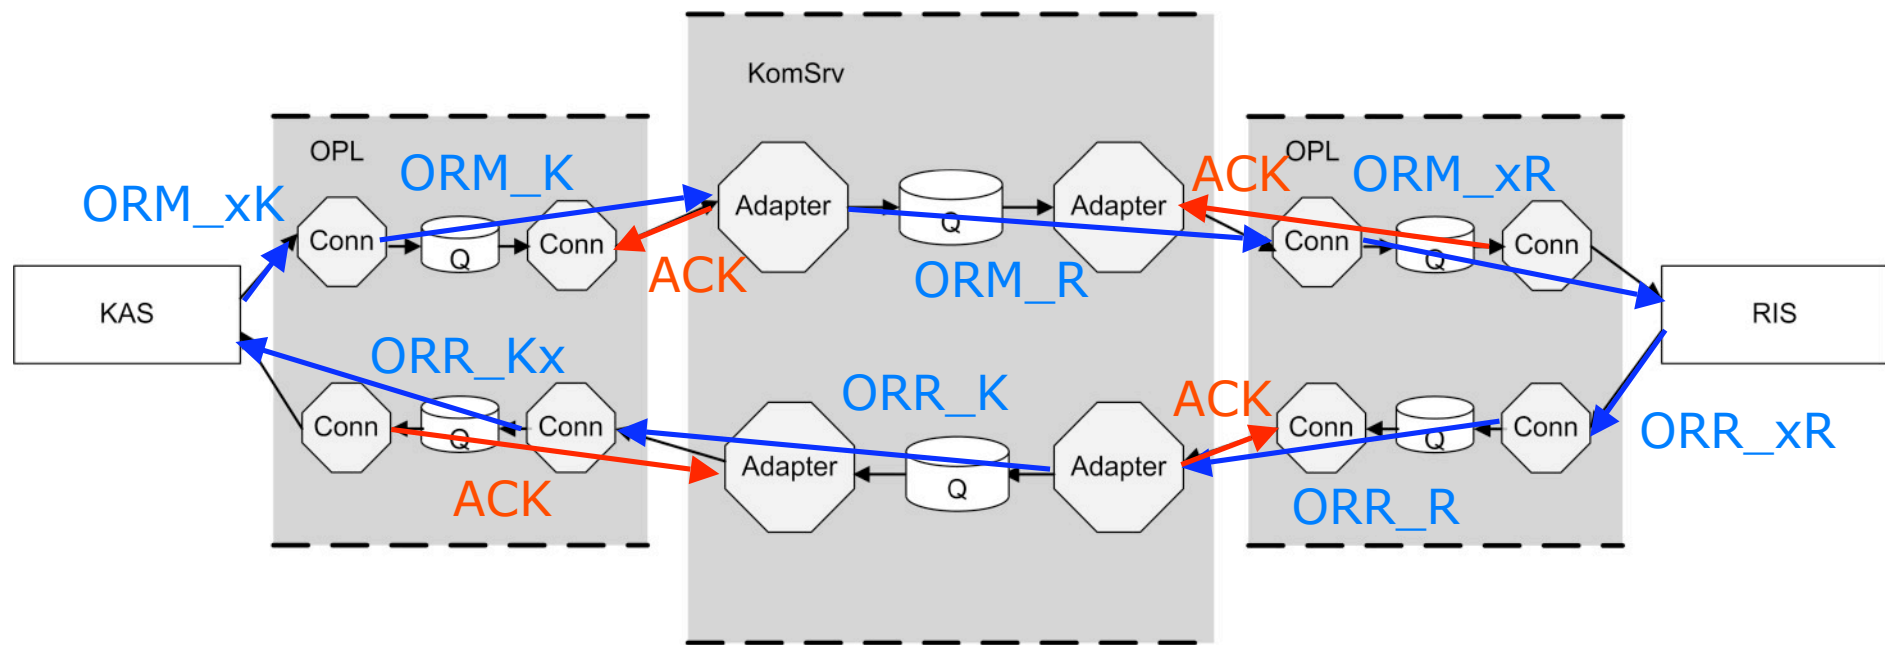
KomSrv

OPL

ORM_K

ORM_xK

Conn

Q

Conn

Adapter

Q

Adapter

ACK

OPL

ORM_xR

Conn

Q

Conn

ACK

ORM_R

KAS

RIS

ORR_Kx

ORR_K

ACK

Conn

Q

Conn

Adapter

Q

Adapter

Conn

Q

Conn

ORR_xR

ACK

ORR_R